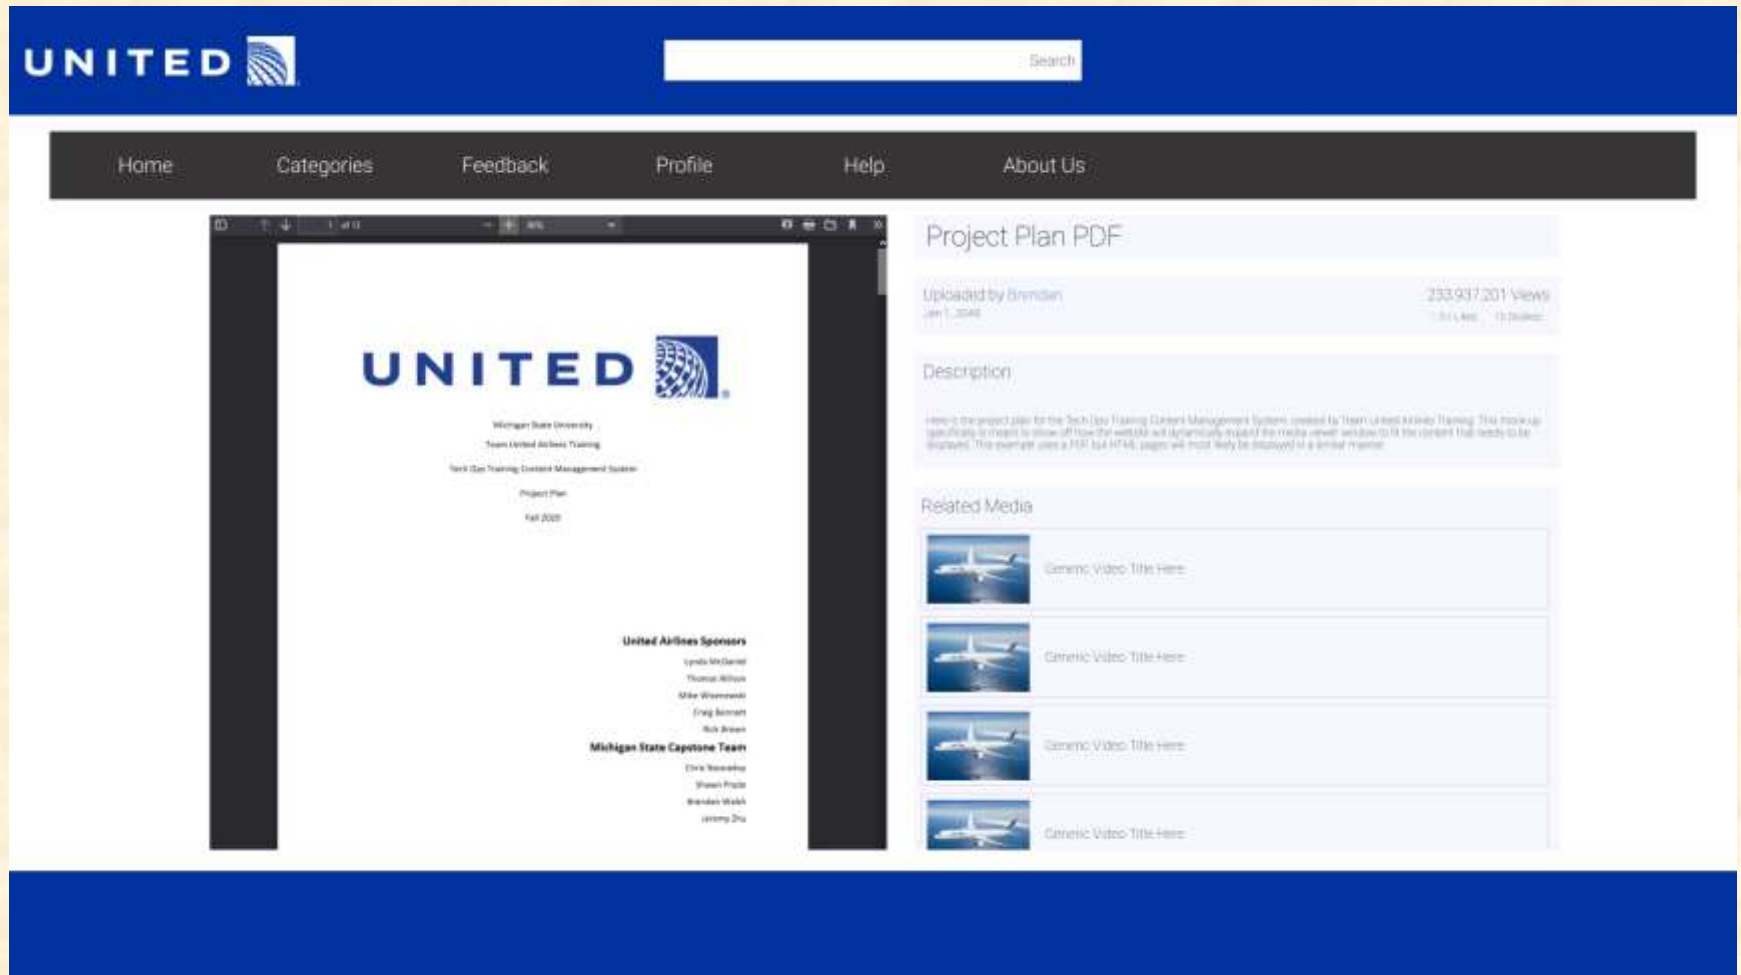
UNITED

Search

Home Categories Feedback Profile Help About Us

UNITED

Michigan State University

Team United Airlines Training

Tech Ops Training Content Management System

Project Plan

Fall 2020

United Airlines Sponsors

Lynda McDaniel

Thomas Wilson

Mike Wisniewski

Craig Bennett

Rick Brown

Michigan State Capstone Team

Chris Nwosuhu

Shawn Pryde

Brandon Walsh

Jeremy Zhu

Project Plan PDF

Uploaded by Brendan

Jan 1, 2040

233,937,201 Views

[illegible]

Description

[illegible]

Related Media

Generic Video Title Here

Generic Video Title Here

Generic Video Title Here

Generic Video Title Here